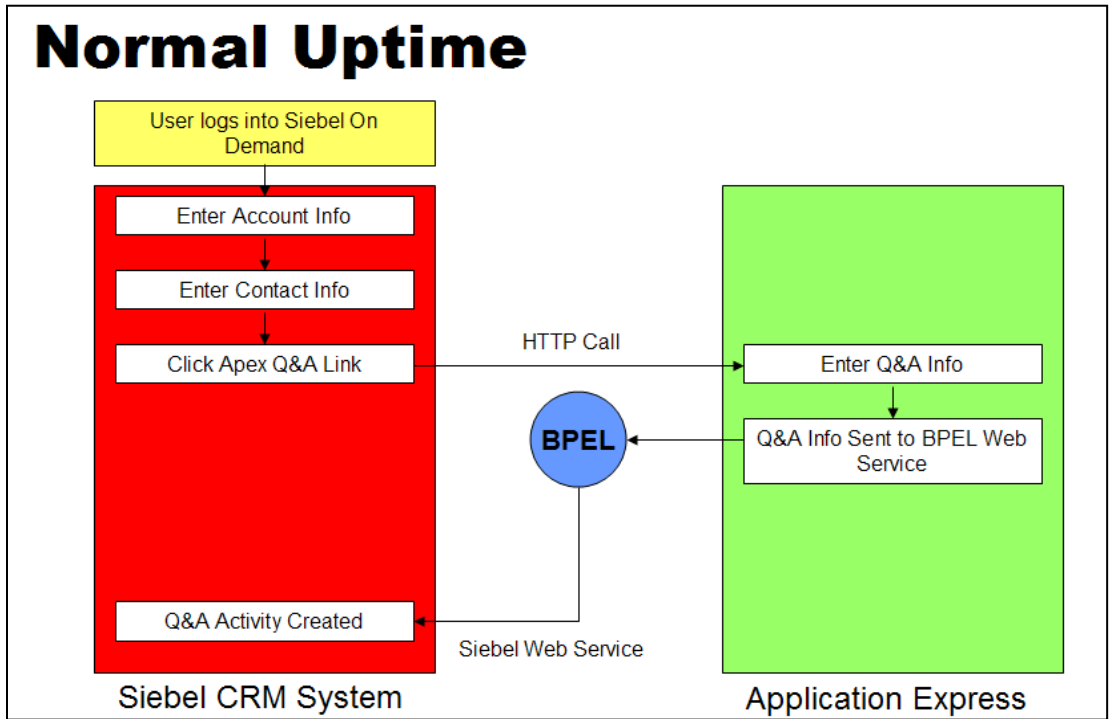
Normal Uptime

User logs into Siebel On Demand

Enter Account Info

Enter Contact Info

Click Apex Q&A Link

HTTP Call

Enter Q&A Info

BPEL

Q&A Info Sent to BPEL Web Service

Q&A Activity Created

Siebel Web Service

Siebel CRM System

Application Express